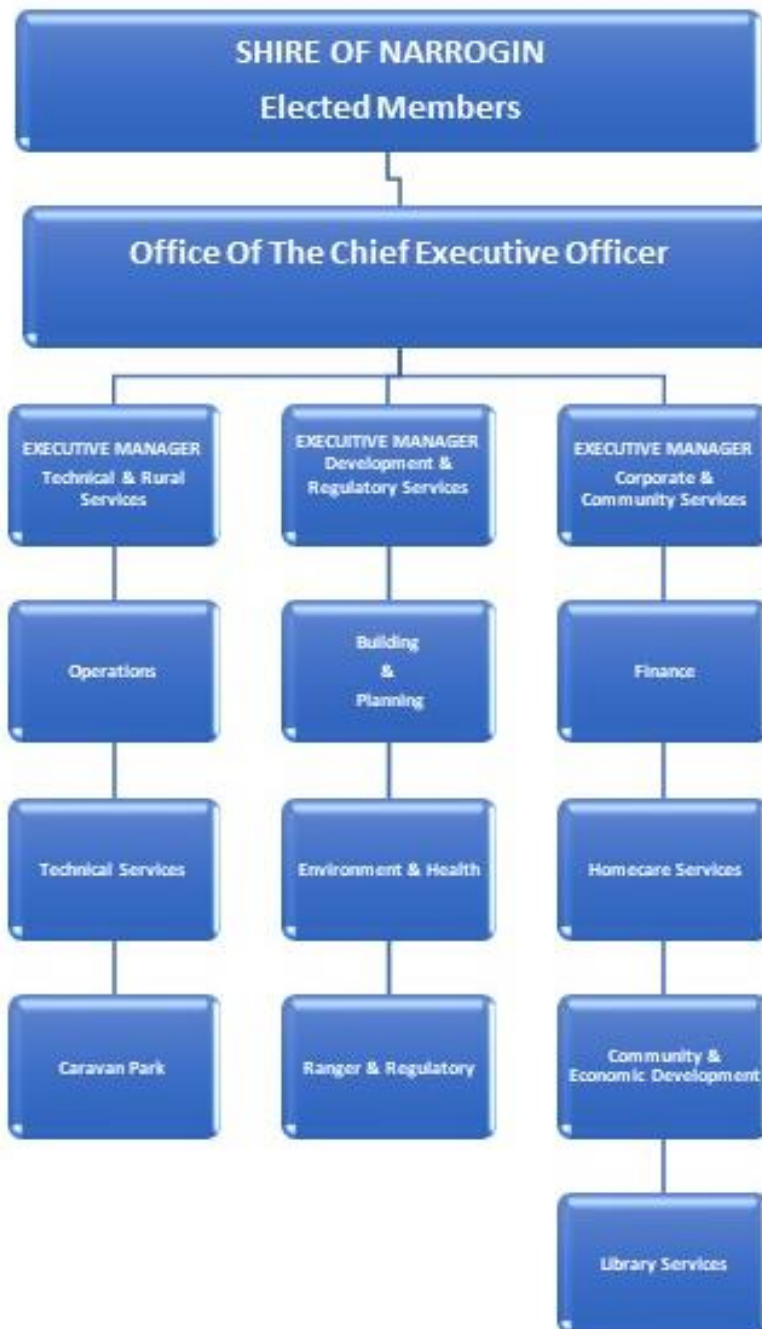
SHIRE OF NARROGIN
Elected Members

Office Of The Chief Executive Officer

EXECUTIVE MANAGER
Technical & Rural Services

Operations

Technical Services

Caravan Park

EXECUTIVE MANAGER
Development & Regulatory Services

Building & Planning

Environment & Health

Ranger & Regulatory

EXECUTIVE MANAGER
Corporate & Community Services

Finance

Homecare Services

Community & Economic Development

Library Services